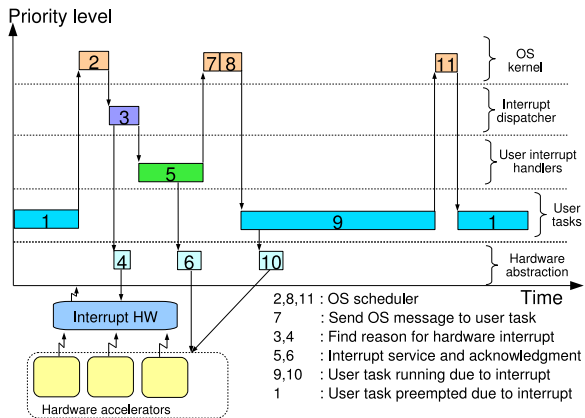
Priority level

OS kernel

Interrupt dispatcher

User interrupt handlers

User tasks

Hardware abstraction

2

7 8

11

3

5

1

9

1

4

6

10

Time

Interrupt HW

Hardware accelerators

| | |
|---|---|
| 2,8,11 | : OS scheduler |
| 7 | : Send OS message to user task |
| 3,4 | : Find reason for hardware interrupt |
| 5,6 | : Interrupt service and acknowledgment |
| 9,10 | : User task running due to interrupt |
| 1 | : User task preempted due to interrupt |